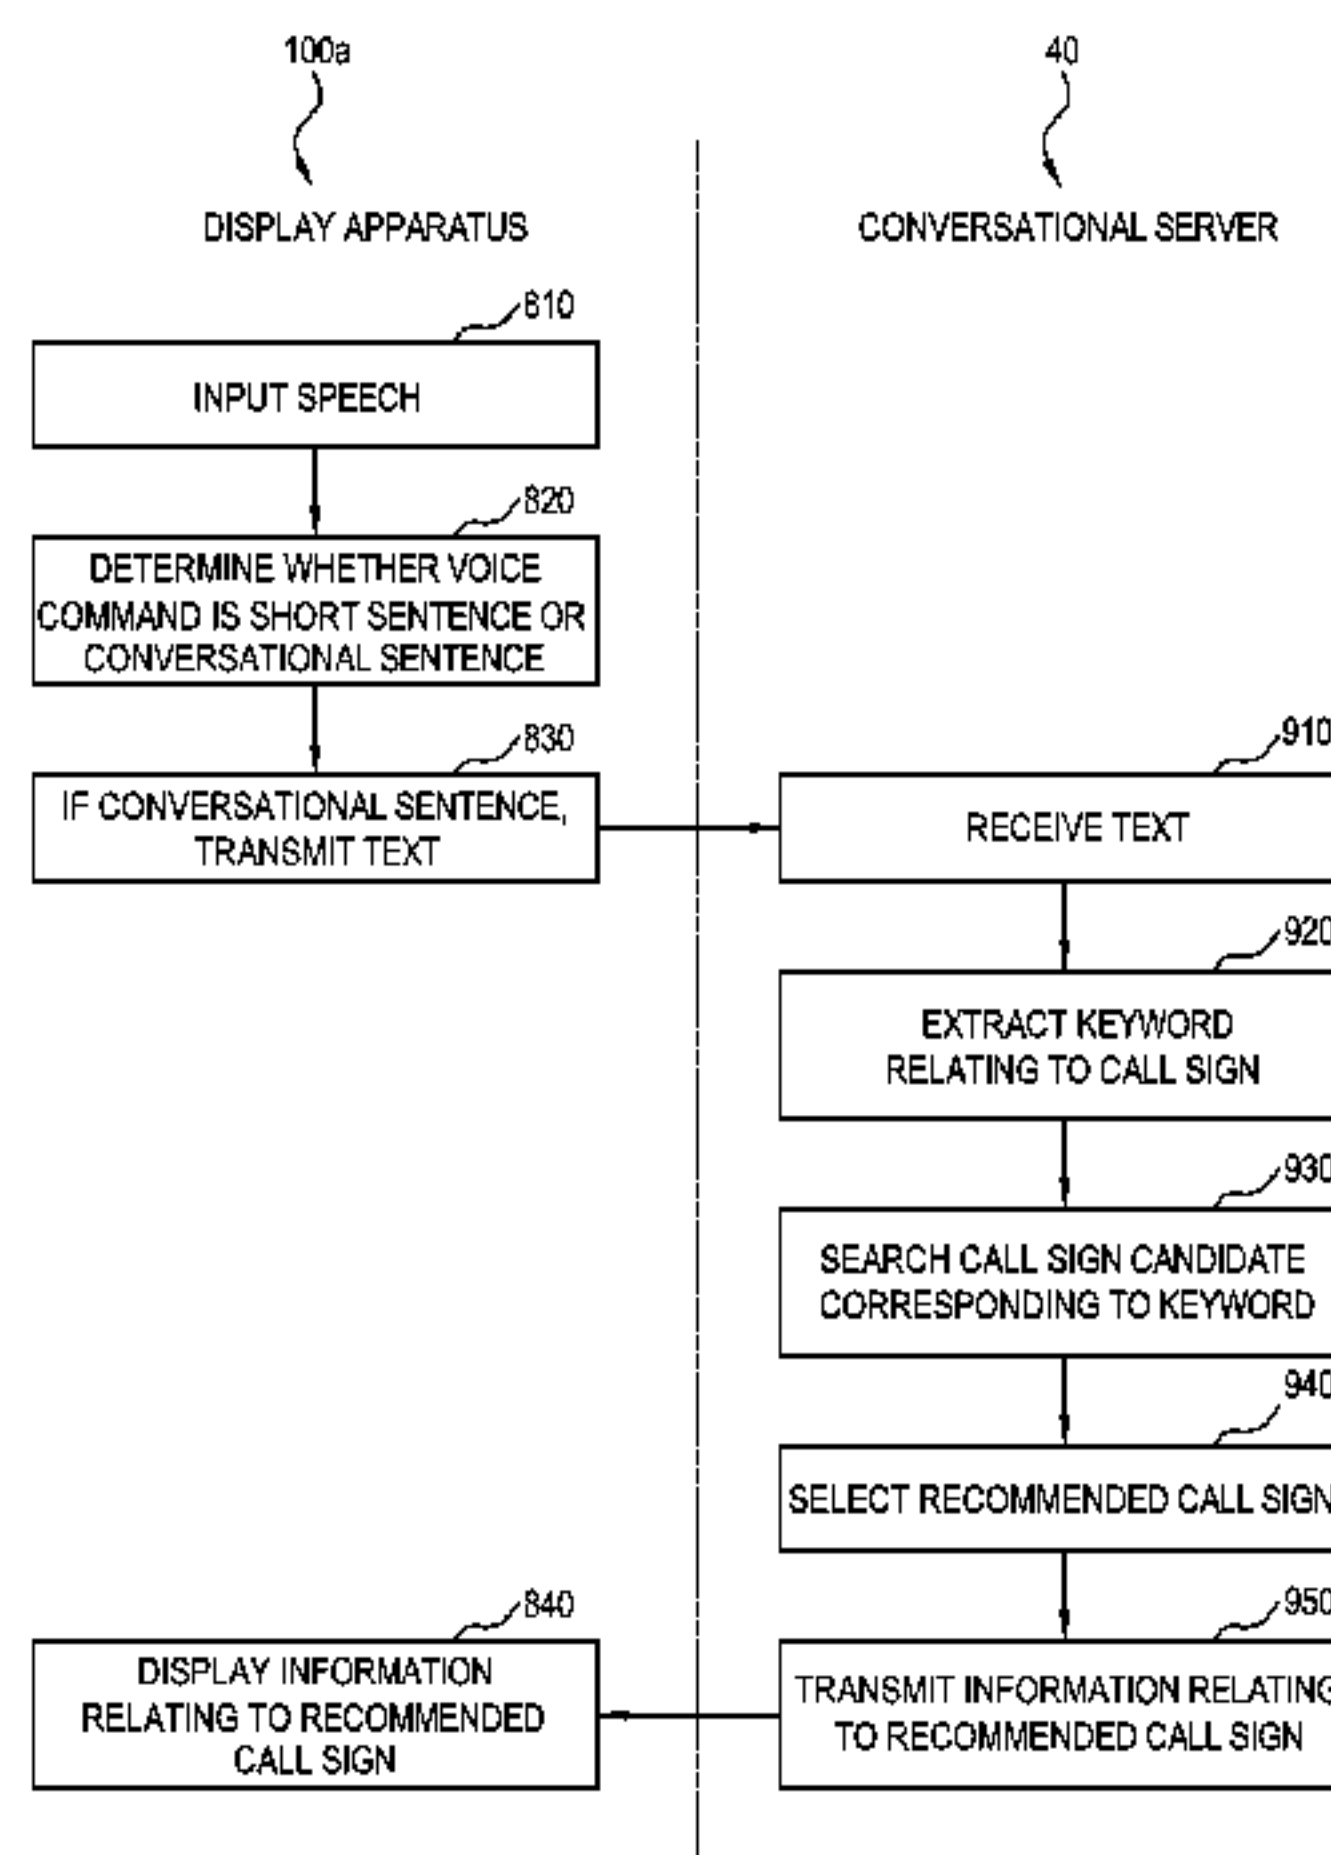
100a

DISPLAY APPARATUS

40

CONVERSATIONAL SERVER

810

INPUT SPEECH

820

DETERMINE WHETHER VOICE COMMAND IS SHORT SENTENCE OR CONVERSATIONAL SENTENCE

830

IF CONVERSATIONAL SENTENCE, TRANSMIT TEXT

910

RECEIVE TEXT

920

EXTRACT KEYWORD RELATING TO CALL SIGN

930

SEARCH CALL SIGN CANDIDATE CORRESPONDING TO KEYWORD

940

SELECT RECOMMENDED CALL SIGN

950

TRANSMIT INFORMATION RELATING TO RECOMMENDED CALL SIGN

840

DISPLAY INFORMATION RELATING TO RECOMMENDED CALL SIGN